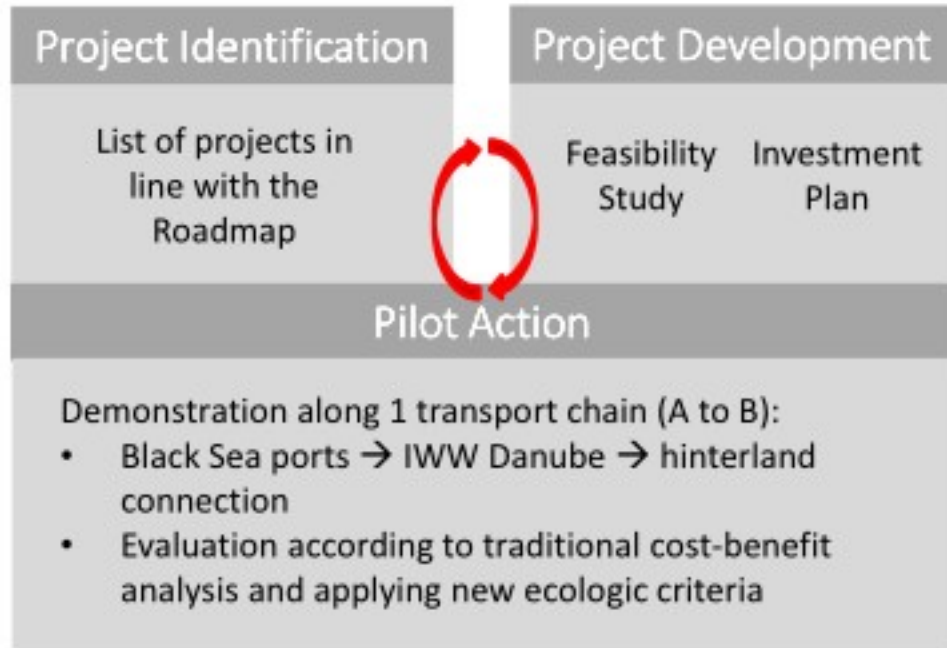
Project Identification

List of projects in line with the Roadmap

Project Development

Feasibility Study

Investment Plan

Pilot Action

Demonstration along 1 transport chain (A to B):
- Black Sea ports → IWW Danube → hinterland connection
- Evaluation according to traditional cost-benefit analysis and applying new ecologic criteria